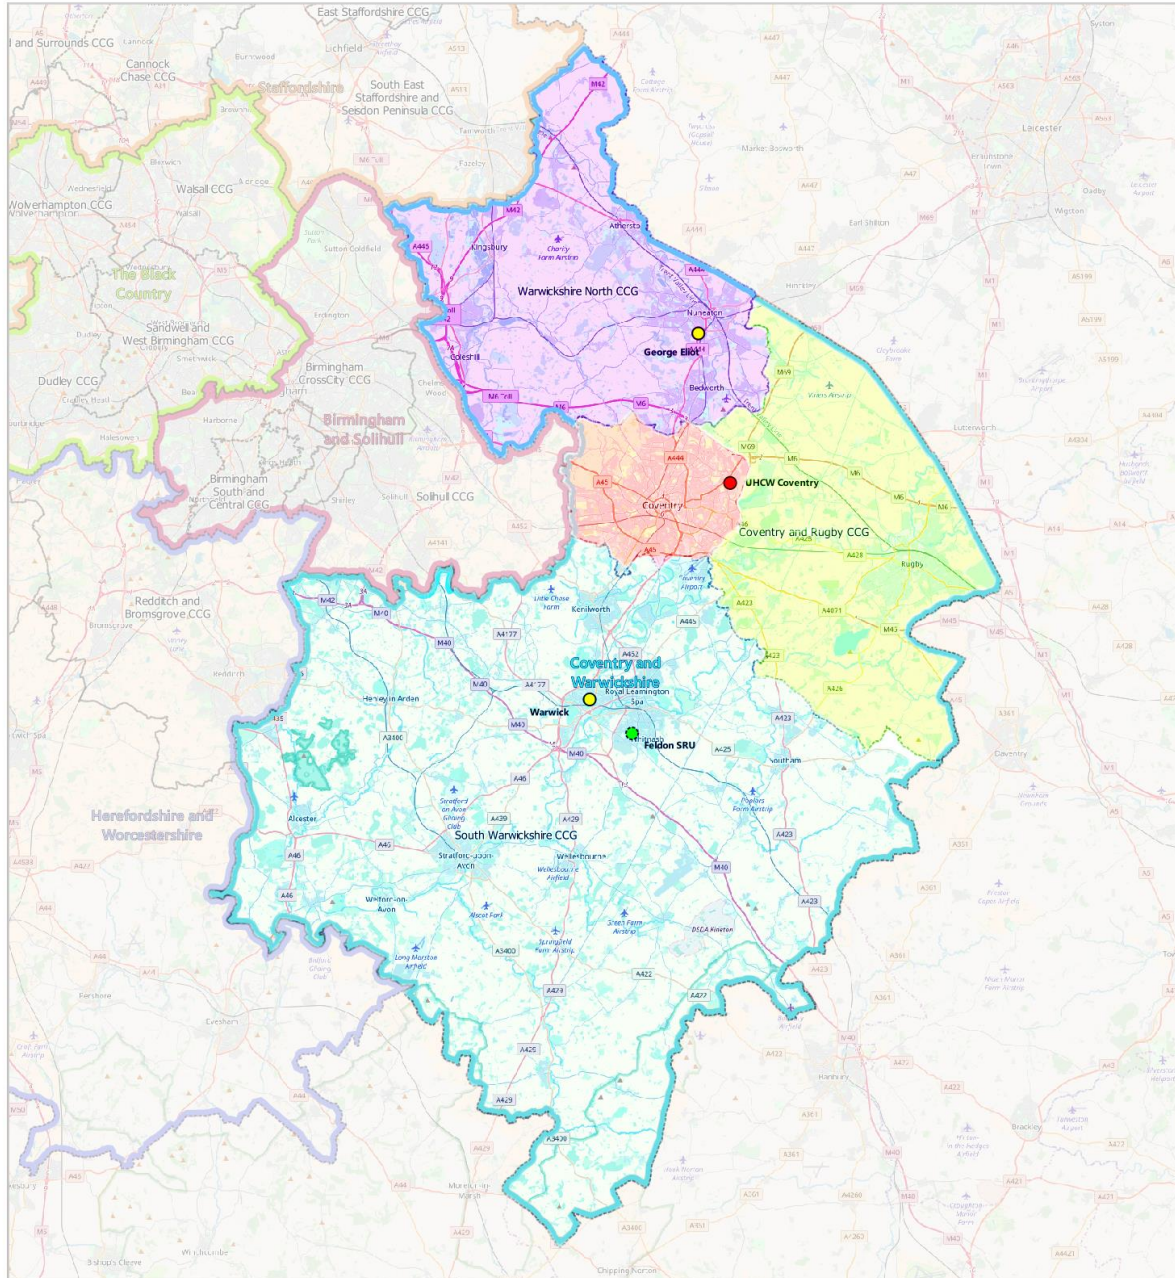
East Staffordshire CCG
and Surrounds CCG
Lichfield
Cannock Chase CCG
Staffordshire
South East Staffordshire and Seisdon Peninsula CCG
Leicester
Walsall CCG
Wolverhampton CCG
Kingsbury
Atherstone
Warwickshire North CCG
Nuneaton
George Eliot
Bedworth
The Black Country
Sandwell and West Birmingham CCG
Dudley CCG
Birmingham CrossCity CCG
Coleshill
Birmingham and Solihull
Birmingham South and Central CCG
Solihull CCG
UHCW Coventry
Coventry
Coventry and Rugby CCG
Rugby
Kenilworth
Redditch and Bromsgrove CCG
Coventry and Warwickshire
Royal Leamington Spa
Henley-in-Arden
Warwick
Fieldon SRU
Southam
Alcester
South Warwickshire CCG
Herefordshire and Worcestershire
Stratford-upon-Avon
Wellesbourne
Long Marston Airfield
Evesham
Banbury
Brackley
Chipping Norton
M42
M6
M69
M40
M45
M1
A444
A45
A46
A423
A429
A3400
A422
A425